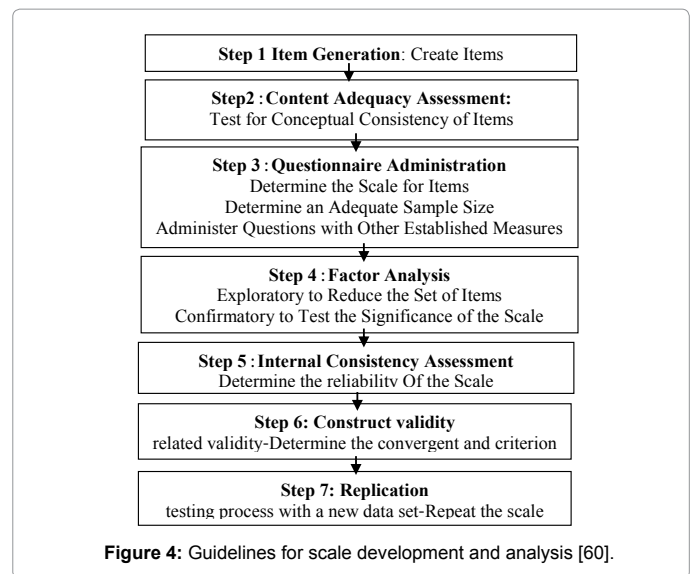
**Step 1 Item Generation**: Create Items

**Step2 : Content Adequacy Assessment:**
Test for Conceptual Consistency of Items

**Step 3 : Questionnaire Administration**
Determine the Scale for Items
Determine an Adequate Sample Size
Administer Questions with Other Established Measures

**Step 4 : Factor Analysis**
Exploratory to Reduce the Set of Items
Confirmatory to Test the Significance of the Scale

**Step 5 : Internal Consistency Assessment**
Determine the reliabilitv Of the Scale

**Step 6: Construct validity**
related validity-Determine the convergent and criterion

**Step 7: Replication**
testing process with a new data set-Repeat the scale

**Figure 4:** Guidelines for scale development and analysis [60].